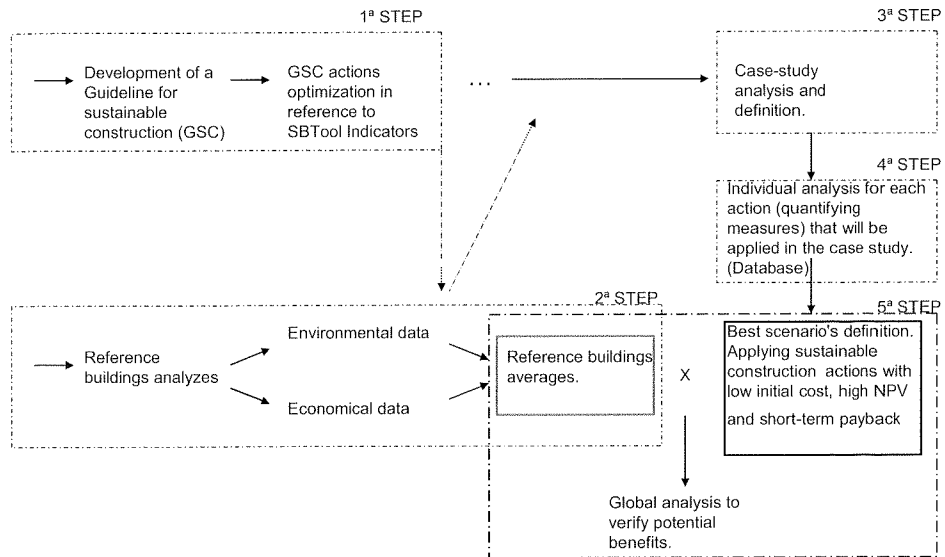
1ª STEP

Development of a Guideline for sustainable construction (GSC)

GSC actions optimization in reference to SBTool Indicators

...

3ª STEP

Case-study analysis and definition.

4ª STEP

Individual analysis for each action (quantifying measures) that will be applied in the case study. (Database)

2ª STEP

Reference buildings analyzes

Environmental data

Economical data

Reference buildings averages.

X

5ª STEP

Best scenario's definition. Applying sustainable construction actions with low initial cost, high NPV and short-term payback

Global analysis to verify potential benefits.